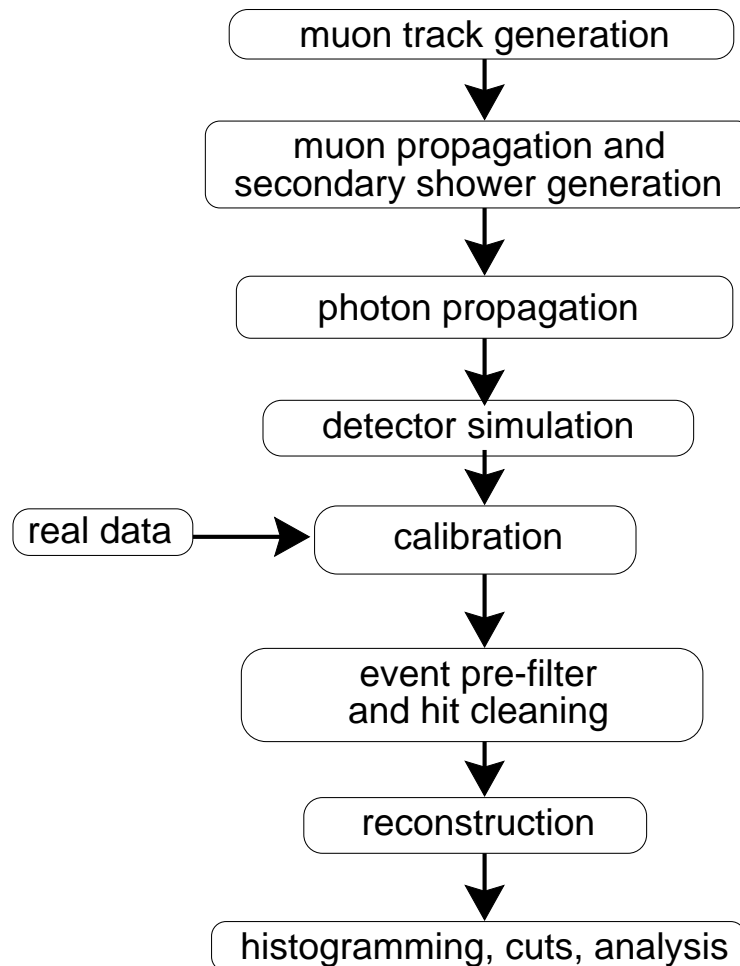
muon track generation

muon propagation and secondary shower generation

photon propagation

detector simulation

real data

calibration

event pre-filter and hit cleaning

reconstruction

histogramming, cuts, analysis